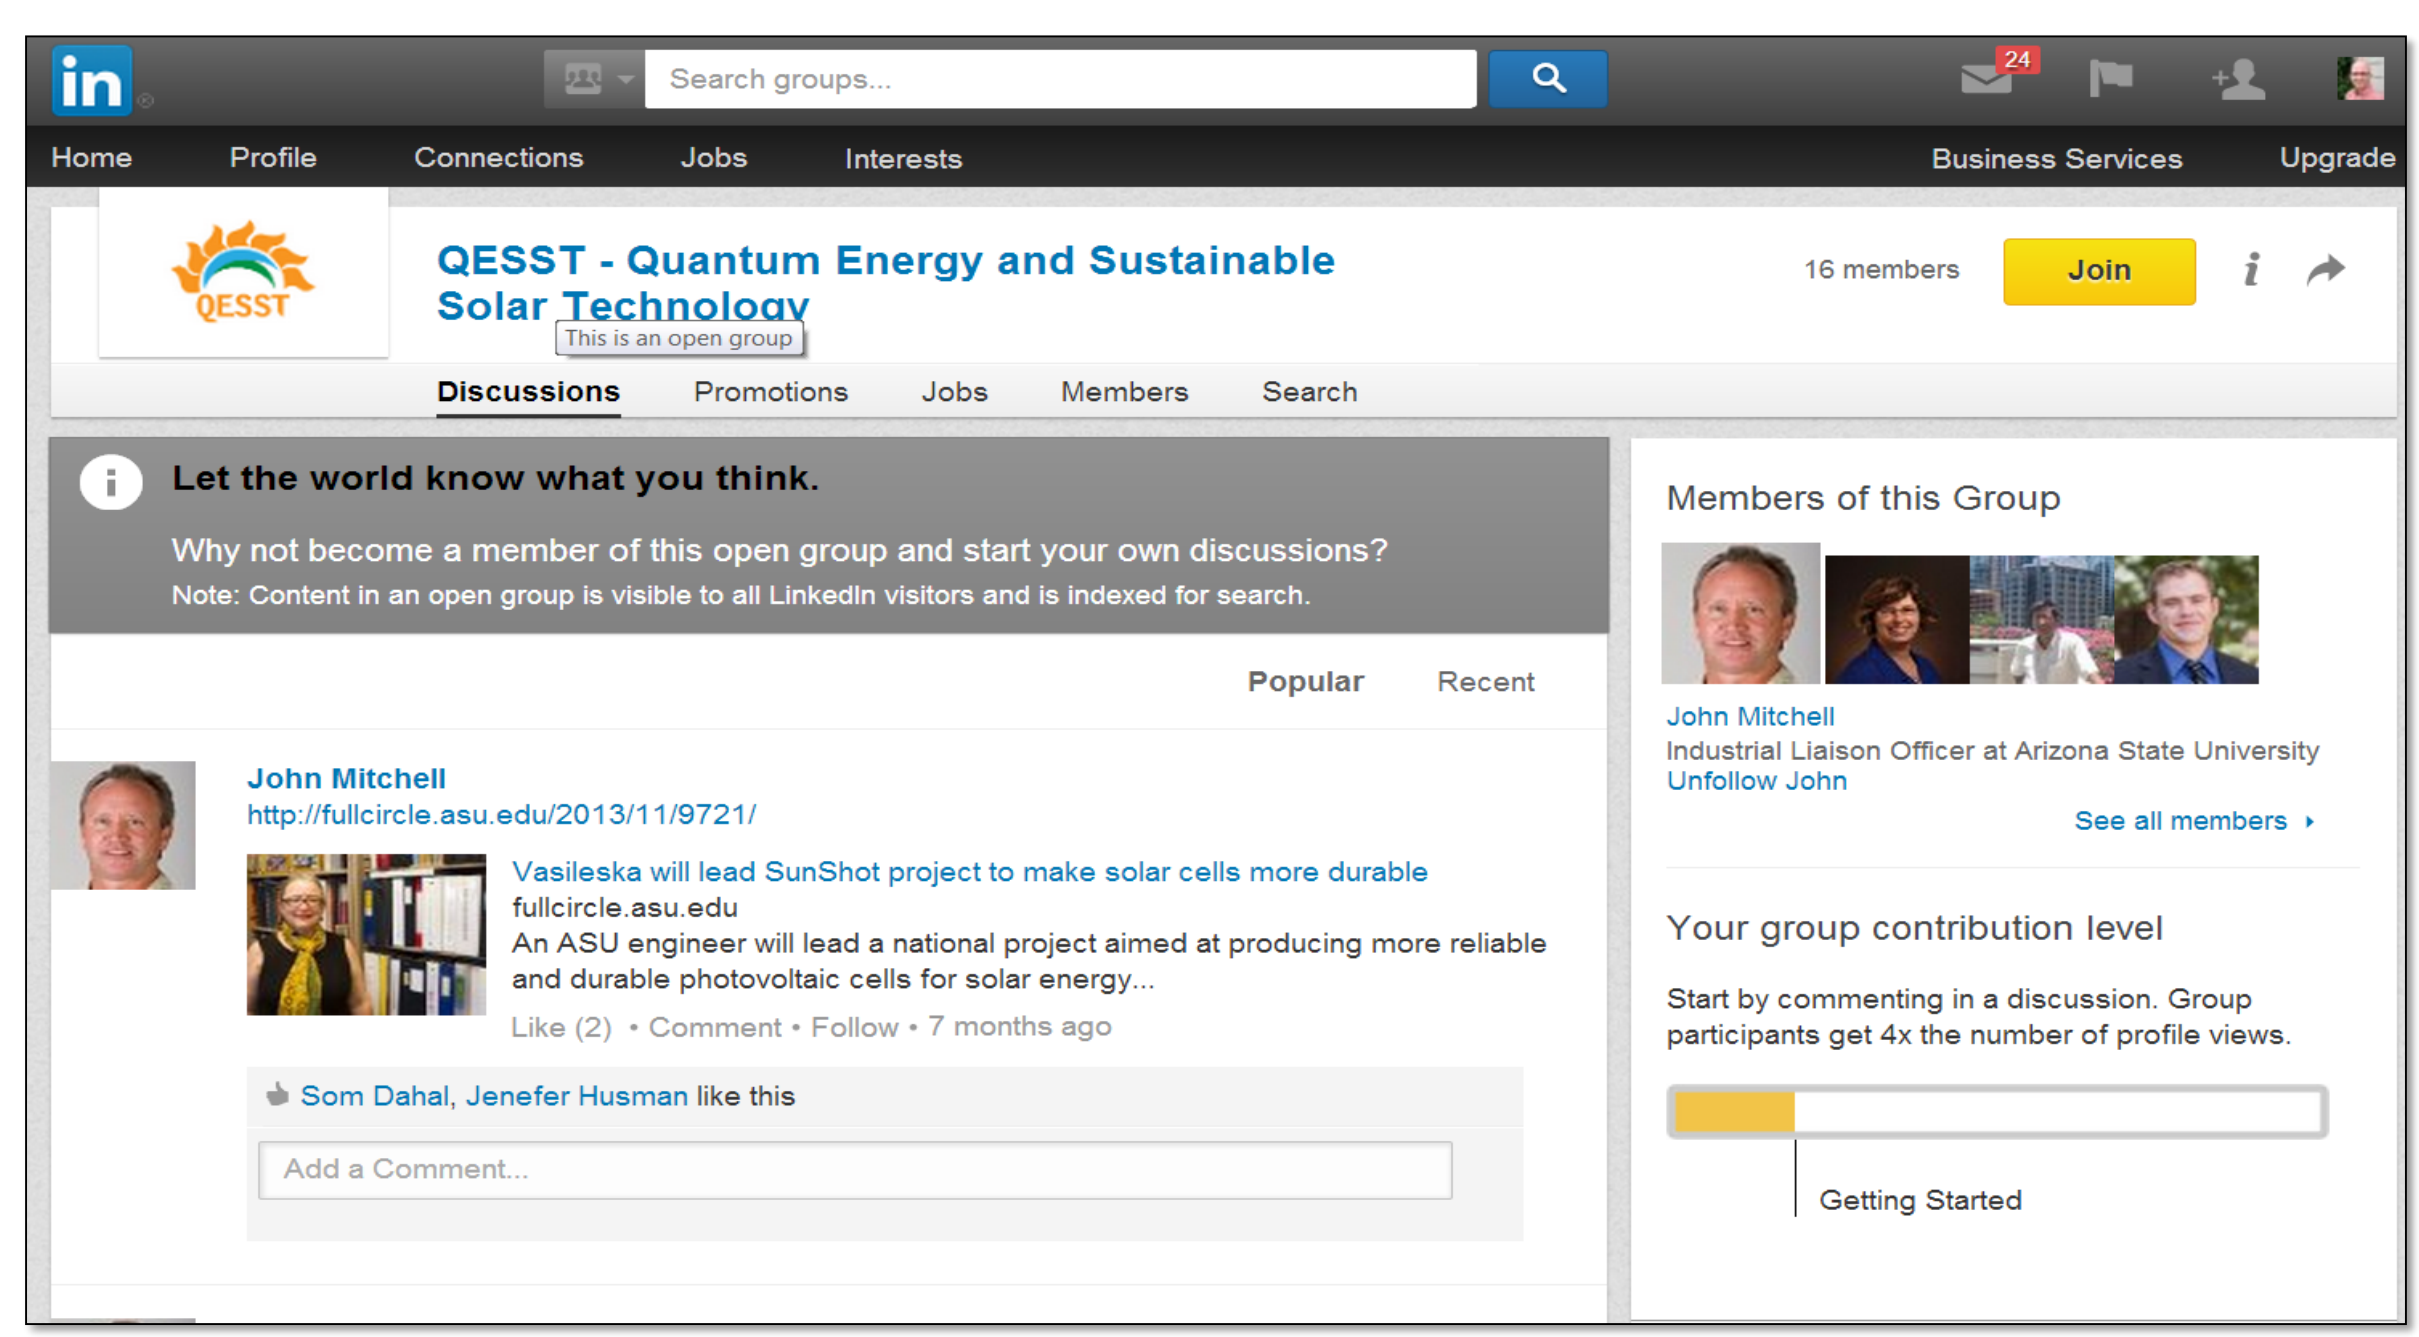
in

Search groups...

24

Home Profile Connections Jobs Interests Business Services Upgrade

QESST

QESST - Quantum Energy and Sustainable Solar Technology

This is an open group

16 members

Join

i

Discussions Promotions Jobs Members Search

Let the world know what you think.

Why not become a member of this open group and start your own discussions?

Note: Content in an open group is visible to all LinkedIn visitors and is indexed for search.

Popular Recent

John Mitchell

http://fullcircle.asu.edu/2013/11/9721/

Vasileska will lead SunShot project to make solar cells more durable

fullcircle.asu.edu

An ASU engineer will lead a national project aimed at producing more reliable and durable photovoltaic cells for solar energy...

Like (2) • Comment • Follow • 7 months ago

Som Dahal, Jenefer Husman like this

Add a Comment...

Members of this Group

John Mitchell

Industrial Liaison Officer at Arizona State University

Unfollow John

See all members ›

Your group contribution level

Start by commenting in a discussion. Group participants get 4x the number of profile views.

Getting Started